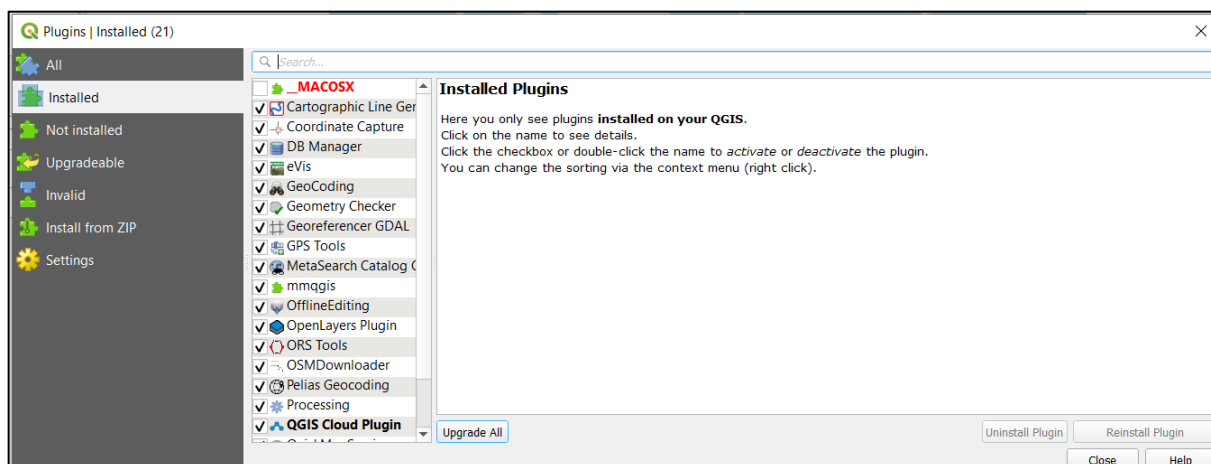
Plugins | Installed (21)

All
Installed
Not installed
Upgradeable
Invalid
Install from ZIP
Settings

Search...

__MACOSX
Cartographic Line Ger
Coordinate Capture
DB Manager
eVis
GeoCoding
Geometry Checker
Georeferencer GDAL
GPS Tools
MetaSearch Catalog C
mmqgis
OfflineEditing
OpenLayers Plugin
ORS Tools
OSMDownloader
Pelias Geocoding
Processing
QGIS Cloud Plugin
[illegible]

Installed Plugins

Here you only see plugins **installed on your QGIS**.
Click on the name to see details.
Click the checkbox or double-click the name to *activate* or *deactivate* the plugin.
You can change the sorting via the context menu (right click).

Upgrade All
Uninstall Plugin
Reinstall Plugin
Close
Help